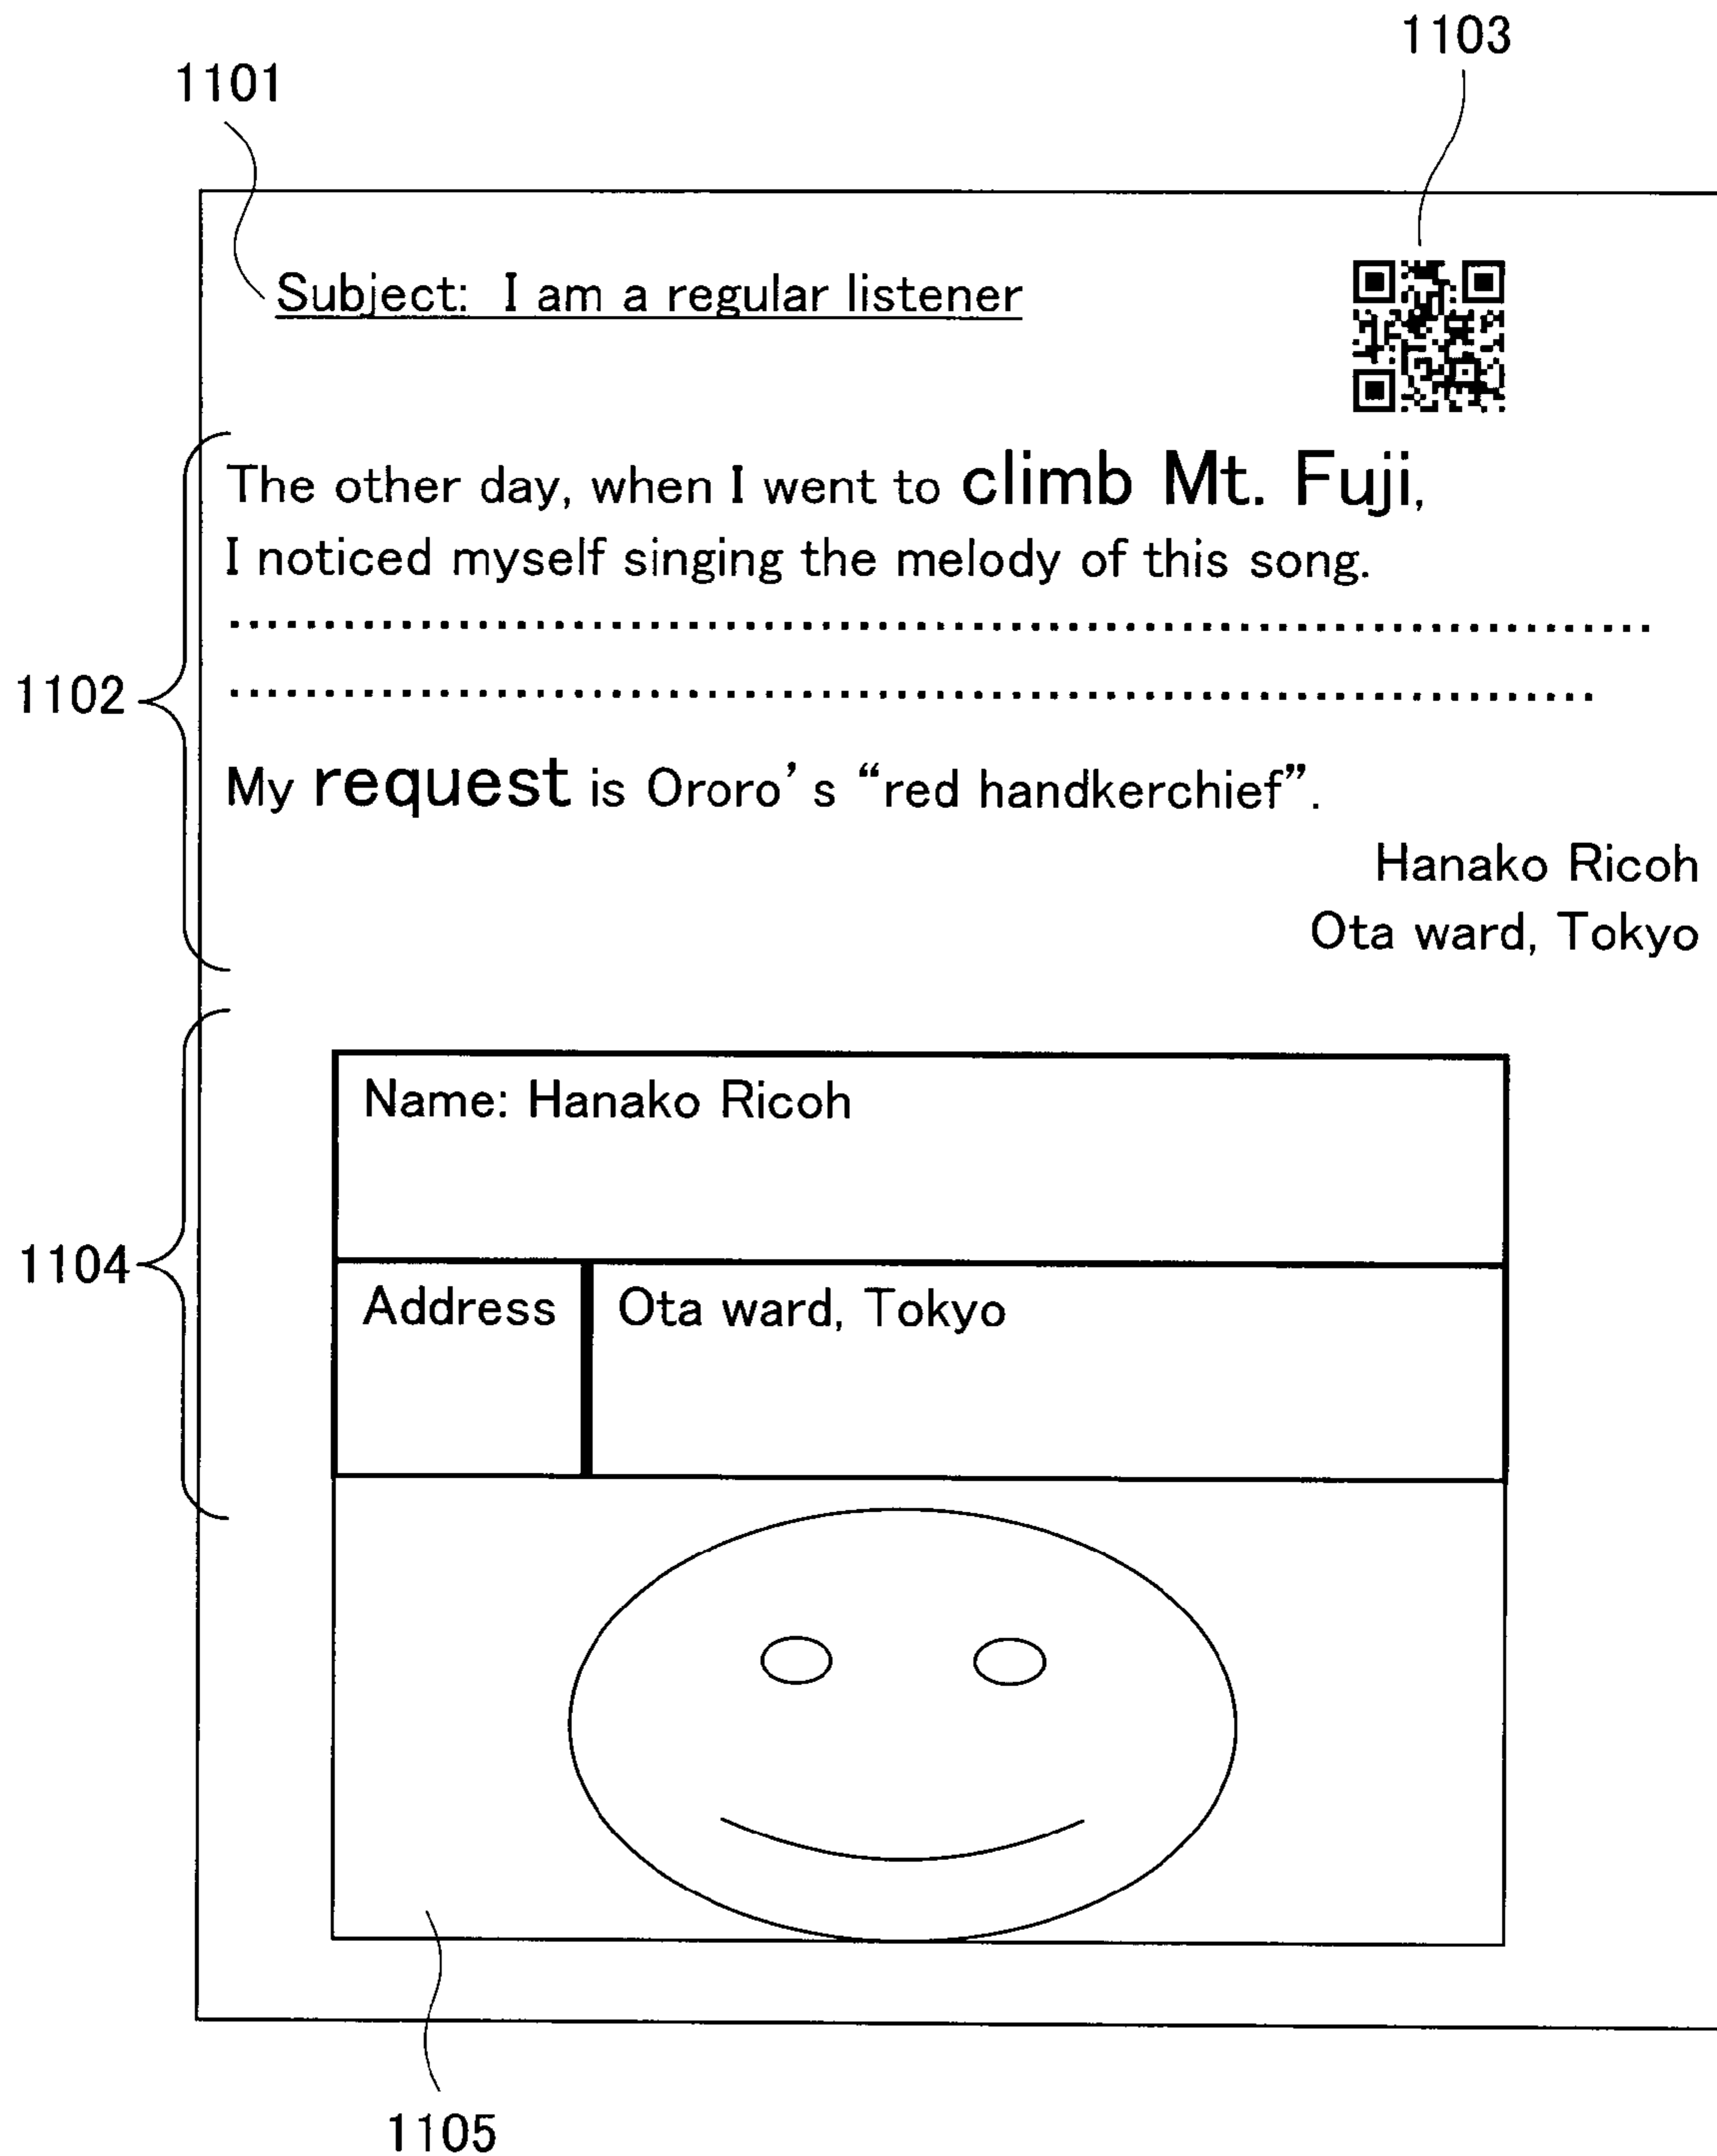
1103

1101

Subject: I am a regular listener

The other day, when I went to climb Mt. Fuji, I noticed myself singing the melody of this song.

..................................................................................

..................................................................................

1102

My request is Ororo' s "red handkerchief".

Hanako Ricoh
Ota ward, Tokyo

| Name: Hanako Ricoh | |
|---|---|
| Address | Ota ward, Tokyo |

1104

1105